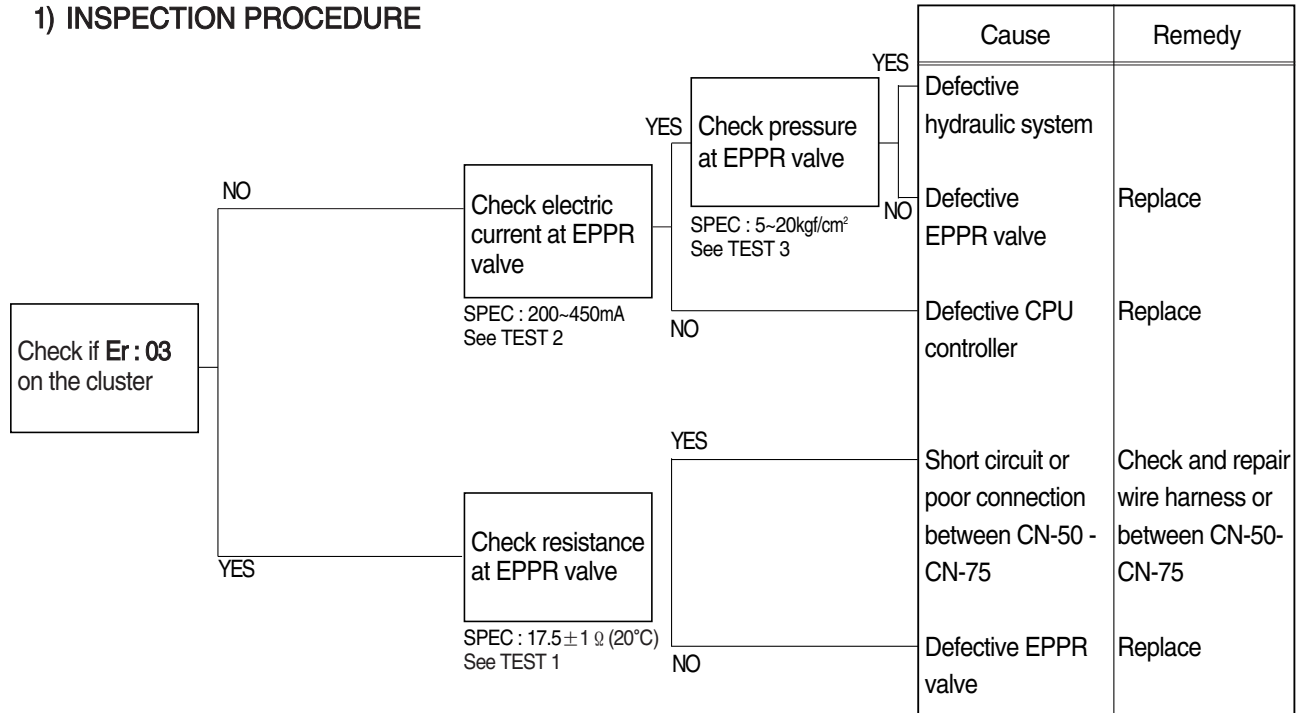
1) INSPECTION PROCEDURE

Check if **Er : 03** on the cluster

NO

Check electric current at EPPR valve

SPEC : 200~450mA
See TEST 2

YES

Check pressure at EPPR valve

SPEC : 5~20kgf/cm$^2$
See TEST 3

YES

NO

NO

YES

Check resistance at EPPR valve

SPEC : 17.5$\pm$1 Ω (20°C)
See TEST 1

YES

NO

| Cause | Remedy |
|---|---|
| Defective hydraulic system | |
| Defective EPPR valve | Replace |
| Defective CPU controller | Replace |
| Short circuit or poor connection between CN-50 - CN-75 | Check and repair wire harness or between CN-50-CN-75 |
| Defective EPPR valve | Replace |